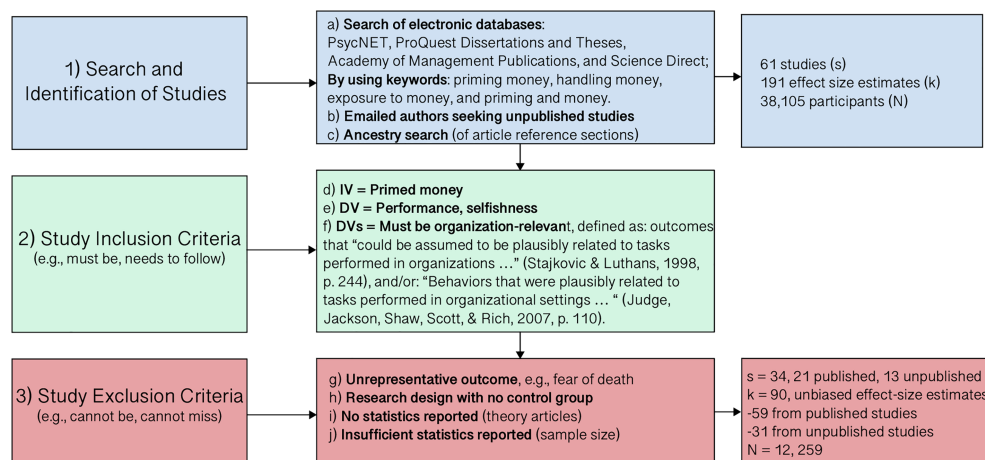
1) Search and Identification of Studies

a) **Search of electronic databases**: PsycNET, ProQuest Dissertations and Theses, Academy of Management Publications, and Science Direct; **By using keywords**: priming money, handling money, exposure to money, and priming and money.
b) **Emailed authors seeking unpublished studies**
c) **Ancestry search** (of article reference sections)

61 studies (s)
191 effect size estimates (k)
38,105 participants (N)

2) Study Inclusion Criteria
(e.g., must be, needs to follow)

d) **IV = Primed money**
e) **DV = Performance, selfishness**
f) **DVs = Must be organization-relevan**t, defined as: outcomes that "could be assumed to be plausibly related to tasks performed in organizations …" (Stajkovic & Luthans, 1998, p. 244), and/or: "Behaviors that were plausibly related to tasks performed in organizational settings … " (Judge, Jackson, Shaw, Scott, & Rich, 2007, p. 110).

3) Study Exclusion Criteria
(e.g., cannot be, cannot miss)

g) **Unrepresentative outcome**, e.g., fear of death
h) **Research design with no control group**
i) **No statistics reported** (theory articles)
j) **Insufficient statistics reported** (sample size)

s = 34, 21 published, 13 unpublished
k = 90, unbiased effect-size estimates
-59 from published studies
-31 from unpublished studies
N = 12, 259